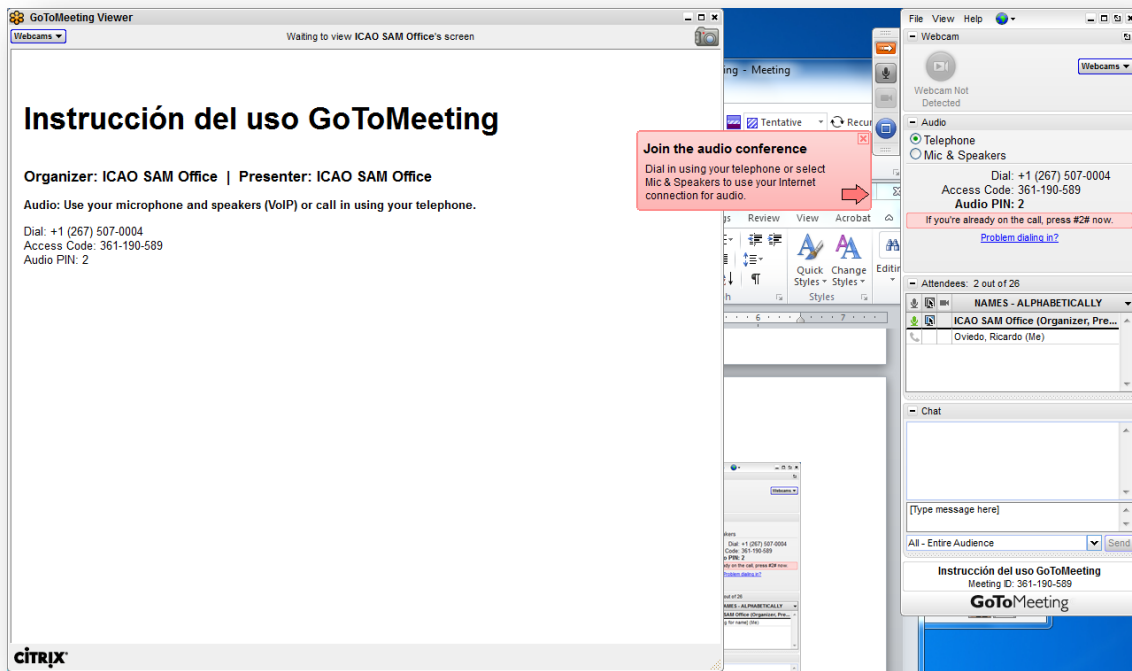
GoToMeeting Viewer

Webcams

Waiting to view ICAO SAM Office's screen

Instrucción del uso GoToMeeting

Organizer: ICAO SAM Office | Presenter: ICAO SAM Office

Audio: Use your microphone and speakers (VoIP) or call in using your telephone.

Dial: +1 (267) 507-0004
Access Code: 361-190-589
Audio PIN: 2

CITRIX

ing - Meeting

Tentative

Recur

Review View Acrobat

Quick Styles

Change Styles

Styles

Editing

Join the audio conference

Dial in using your telephone or select Mic & Speakers to use your Internet connection for audio.

File View Help

Webcam

Webcam Not Detected

Webcams

Audio

Telephone
Mic & Speakers

Dial: +1 (267) 507-0004
Access Code: 361-190-589
Audio PIN: 2

If you're already on the call, press #2# now.

Problem dialing in?

Attendees: 2 out of 26

NAMES - ALPHABETICALLY

ICAO SAM Office (Organizer, Pre...

Oviedo, Ricardo (Me)

Chat

[Type message here]

All - Entire Audience

Send

Instrucción del uso GoToMeeting
Meeting ID: 361-190-589

GoToMeeting